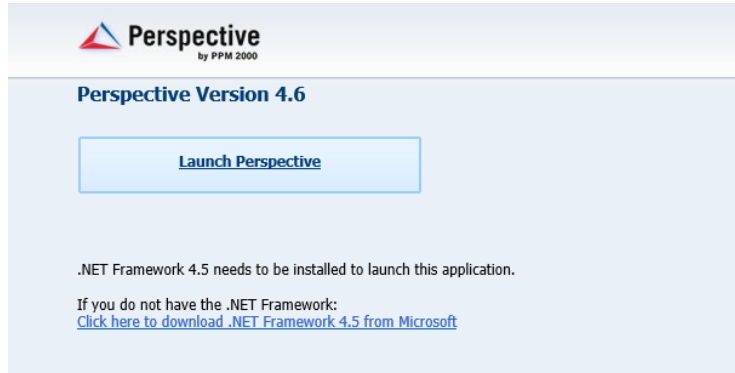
Perspective
by PPM 2000

Perspective Version 4.6

Launch Perspective

.NET Framework 4.5 needs to be installed to launch this application.

If you do not have the .NET Framework:
Click here to download .NET Framework 4.5 from Microsoft